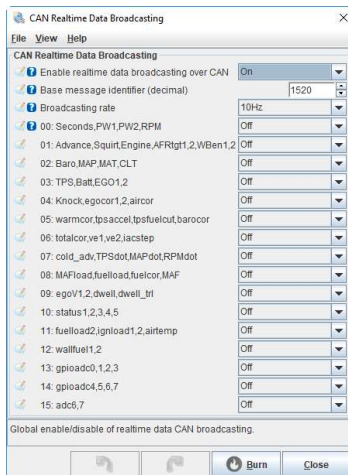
CAN Realtime Data Broadcasting

File View Help

CAN Realtime Data Broadcasting

| | |
|---|---|
| Enable realtime data broadcasting over CAN | On |
| Base message identifier (decimal) | 1520 |
| Broadcasting rate | 10Hz |
| 00: Seconds,PW1,PW2,RPM | Off |
| 01: Advance,Squirt,Engine,AFRtgt1,2,WBen1,2 | Off |
| 02: Baro,MAP,MAT,CLT | Off |
| 03: TPS,Batt,EGO1,2 | Off |
| 04: Knock,egocor1,2,aircor | Off |
| 05: warmcor,tpsaccel,tpsfuelcut,barocor | Off |
| 06: totalcor,ve1,ve2,iacstep | Off |
| 07: cold_adv,TPSdot,MAPdot,RPMdot | Off |
| 08: MAFload,fuelload,fuelcor,MAF | Off |
| 09: egoV1,2,dwell,dwell_trl | Off |
| 10: status1,2,3,4,5 | Off |
| 11: fuelload2,ignload1,2,airtemp | Off |
| 12: wallfuel1,2 | Off |
| 13: gpioadc0,1,2,3 | Off |
| 14: gpioadc4,5,6,7 | Off |
| 15: adc6,7 | Off |

Global enable/disable of realtime data CAN broadcasting.

Burn Close